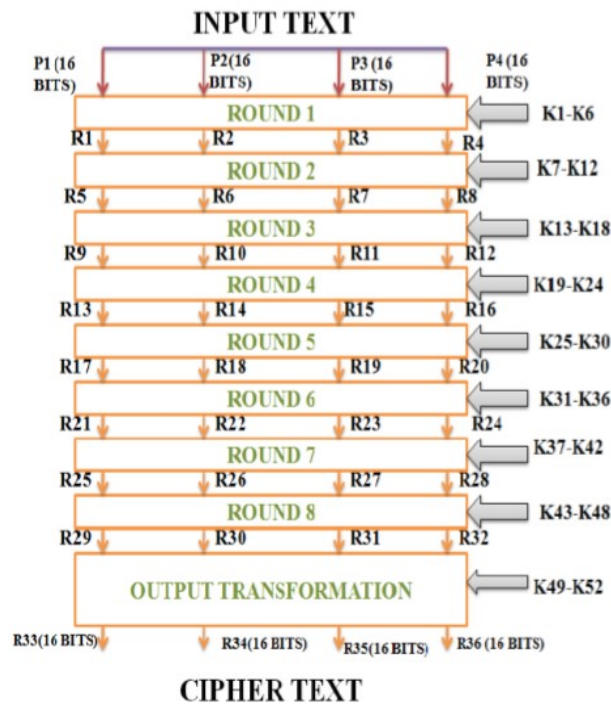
INPUT TEXT

P1 (16 BITS)
P2(16 BITS)
P3 (16 BITS)
P4 (16 BITS)

ROUND 1
K1-K6
R1
R2
R3
R4

ROUND 2
K7-K12
R5
R6
R7
R8

ROUND 3
K13-K18
R9
R10
R11
R12

ROUND 4
K19-K24
R13
R14
R15
R16

ROUND 5
K25-K30
R17
R18
R19
R20

ROUND 6
K31-K36
R21
R22
R23
R24

ROUND 7
K37-K42
R25
R26
R27
R28

ROUND 8
K43-K48
R29
R30
R31
R32

OUTPUT TRANSFORMATION
K49-K52

R33(16 BITS)
R34(16 BITS)
R35(16 BITS)
R36 (16 BITS)

CIPHER TEXT